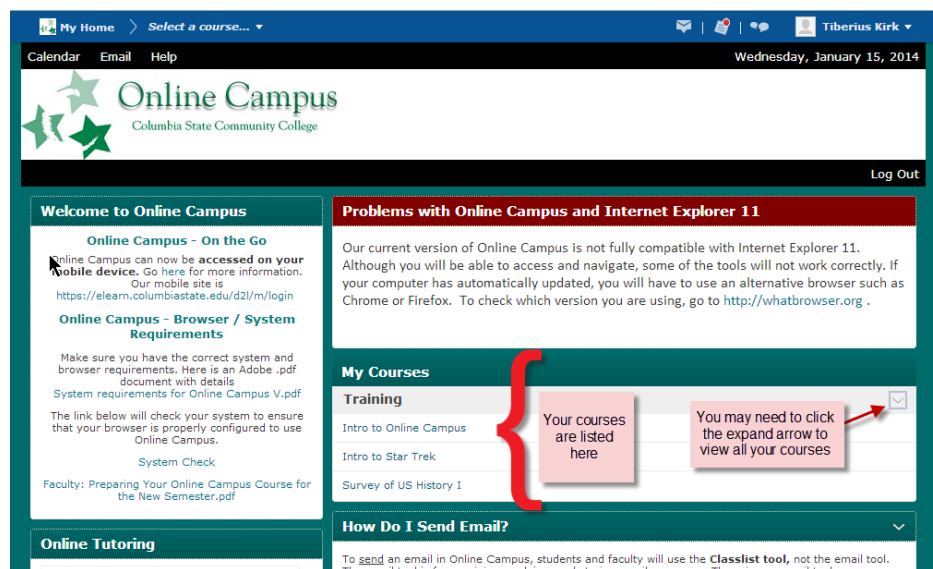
My Home | Select a course... ▾ | Tiberius Kirk ▾

Calendar Email Help | Wednesday, January 15, 2014

Online Campus
Columbia State Community College

Log Out

Welcome to Online Campus

Online Campus - On the Go

Online Campus can now be **accessed on your mobile device.** Go here for more information. Our mobile site is https://elearn.columbiastate.edu/d2l/m/login

Online Campus - Browser / System Requirements

Make sure you have the correct system and browser requirements. Here is an Adobe .pdf document with details
System requirements for Online Campus V.pdf

The link below will check your system to ensure that your browser is properly configured to use Online Campus.

System Check

Faculty: Preparing Your Online Campus Course for the New Semester.pdf

Online Tutoring

Problems with Online Campus and Internet Explorer 11

Our current version of Online Campus is not fully compatible with Internet Explorer 11. Although you will be able to access and navigate, some of the tools will not work correctly. If your computer has automatically updated, you will have to use an alternative browser such as Chrome or Firefox. To check which version you are using, go to http://whatbrowser.org .

My Courses

Training

Intro to Online Campus

Intro to Star Trek

Survey of US History I

Your courses are listed here

You may need to click the expand arrow to view all your courses

How Do I Send Email?

To send an email in Online Campus, students and faculty will use the **Classlist tool,** not the email tool. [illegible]